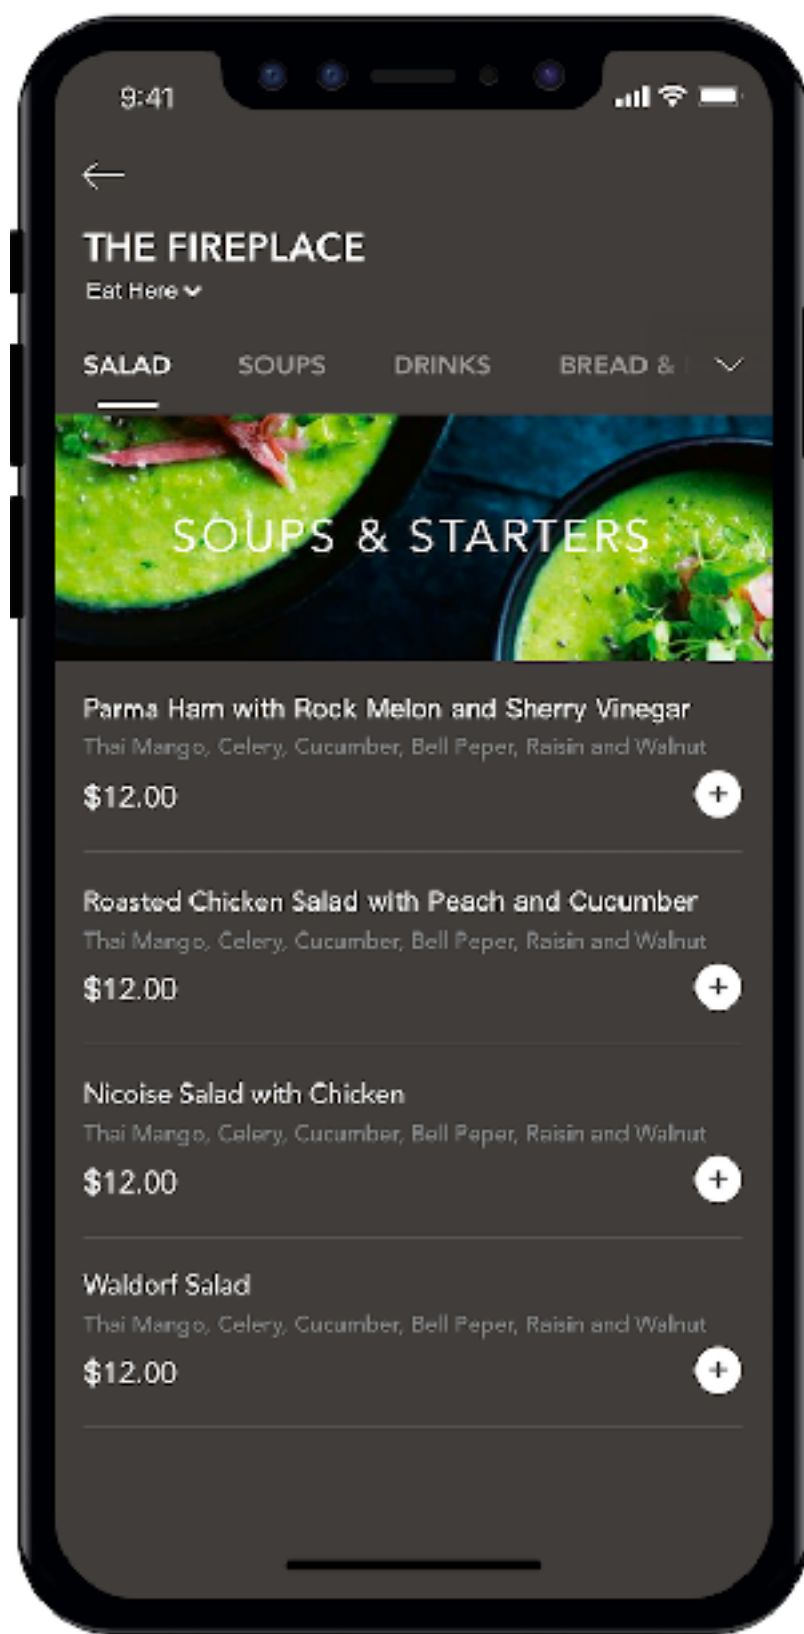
9:41

THE FIREPLACE
Eat Here

SALAD SOUPS DRINKS BREAD & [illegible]

SOUPS & STARTERS

Parma Ham with Rock Melon and Sherry Vinegar
Thai Mango, Celery, Cucumber, Bell Peper, Raisin and Walnut
$12.00

Roasted Chicken Salad with Peach and Cucumber
Thai Mango, Celery, Cucumber, Bell Peper, Raisin and Walnut
$12.00

Nicoise Salad with Chicken
Thai Mango, Celery, Cucumber, Bell Peper, Raisin and Walnut
$12.00

Waldorf Salad
Thai Mango, Celery, Cucumber, Bell Peper, Raisin and Walnut
$12.00